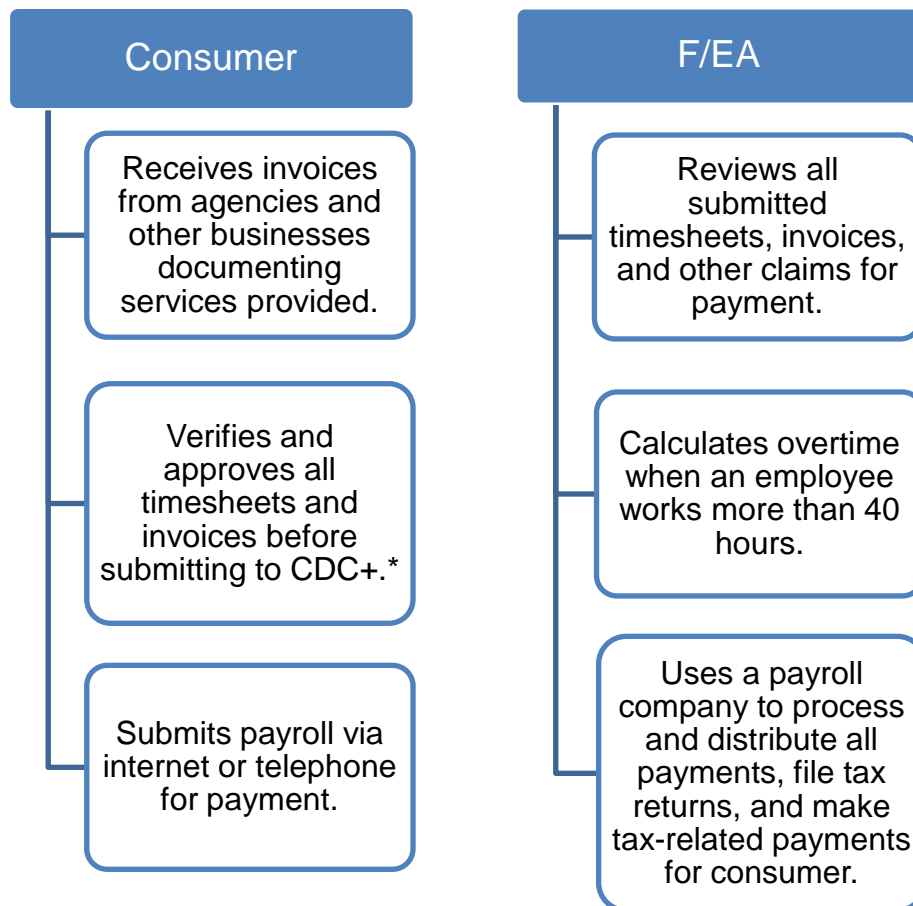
Consumer

Receives invoices from agencies and other businesses documenting services provided.

Verifies and approves all timesheets and invoices before submitting to CDC+.*

Submits payroll via internet or telephone for payment.

F/EA

Reviews all submitted timesheets, invoices, and other claims for payment.

Calculates overtime when an employee works more than 40 hours.

Uses a payroll company to process and distribute all payments, file tax returns, and make tax-related payments for consumer.